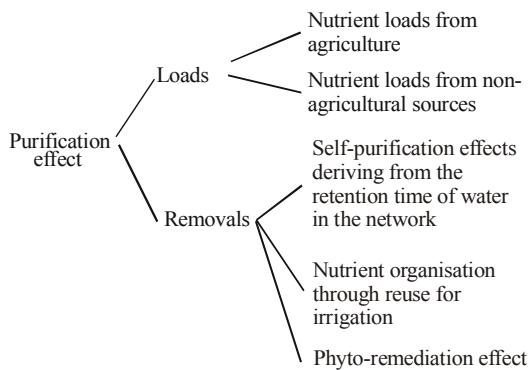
Purification effect

Loads

Nutrient loads from agriculture

Nutrient loads from non-agricultural sources

Removals

Self-purification effects deriving from the retention time of water in the network

Nutrient organisation through reuse for irrigation

Phyto-remediation effect